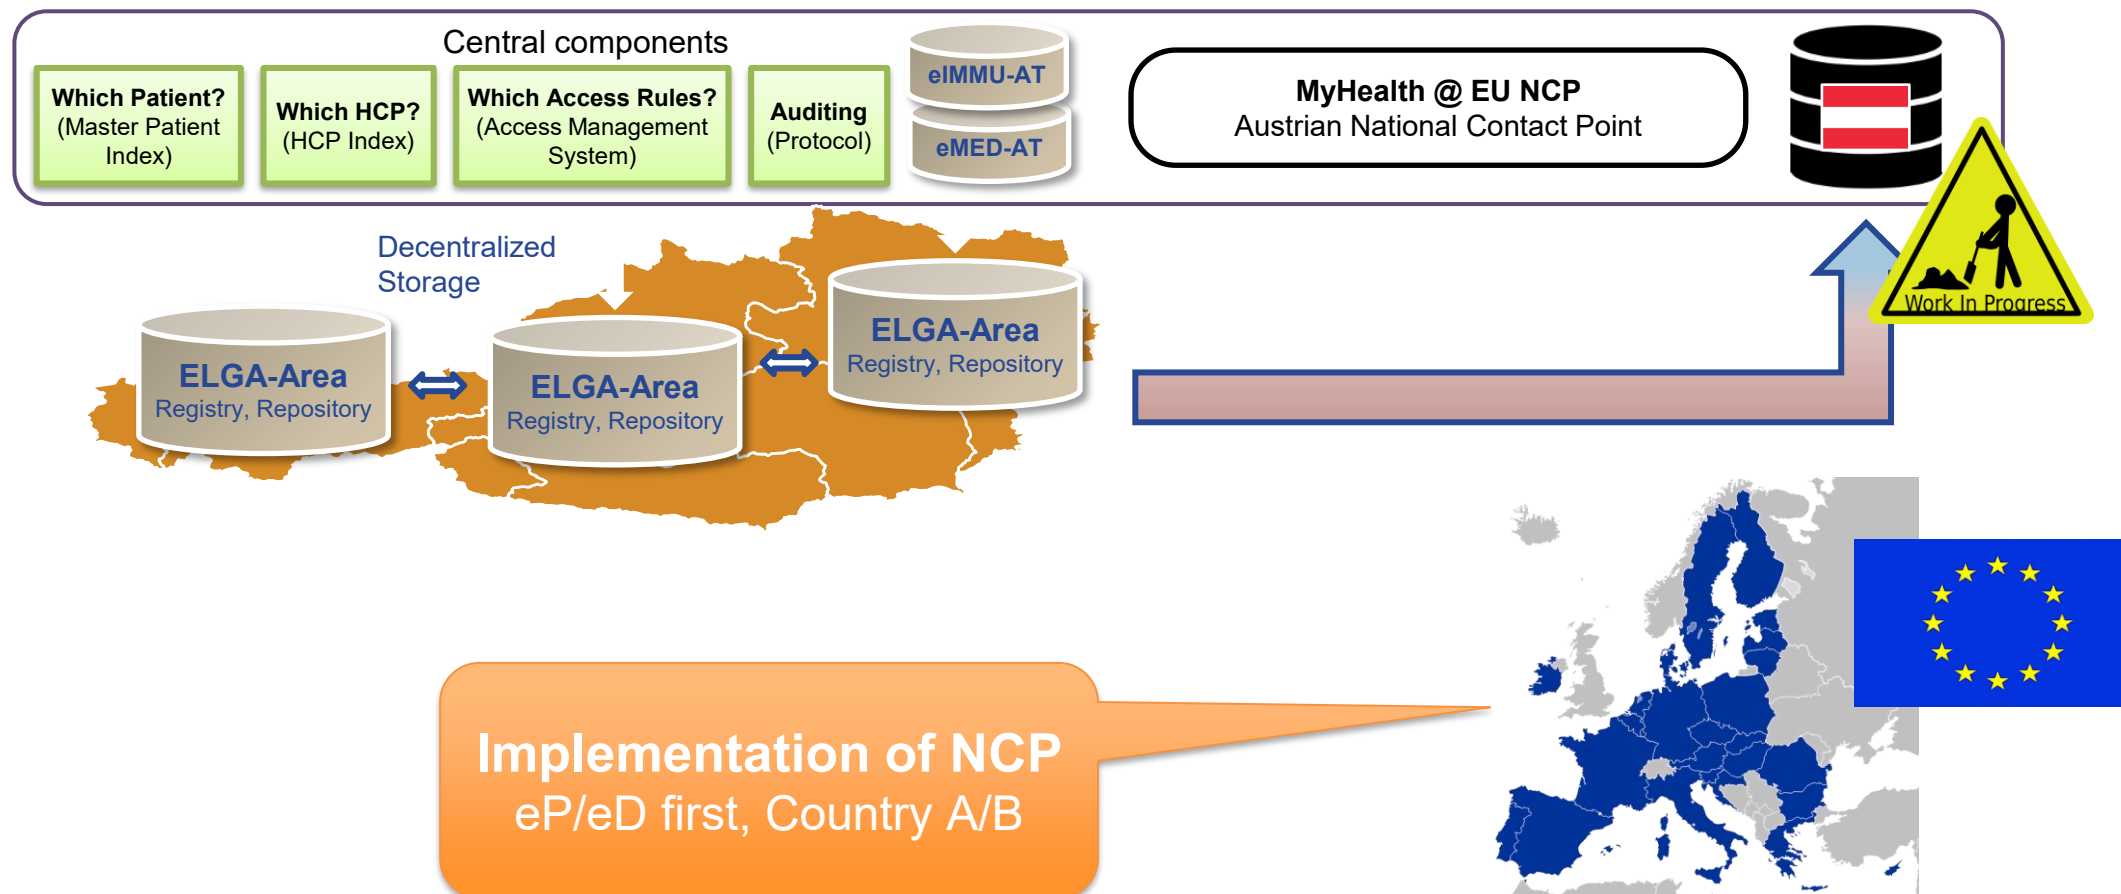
Central components

**Which Patient?** (Master Patient Index)

**Which HCP?** (HCP Index)

**Which Access Rules?** (Access Management System)

**Auditing** (Protocol)

eIMMU-AT

eMED-AT

**MyHealth @ EU NCP**
Austrian National Contact Point

Work In Progress

Decentralized Storage

ELGA-Area
Registry, Repository

ELGA-Area
Registry, Repository

ELGA-Area
Registry, Repository

Implementation of NCP
eP/eD first, Country A/B